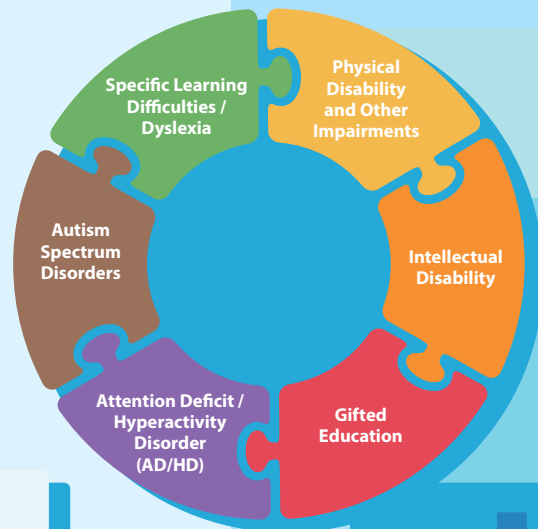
Physical Disability and Other Impairments

Intellectual Disability

Gifted Education

Attention Deficit / Hyperactivity Disorder (AD/HD)

Autism Spectrum Disorders

Specific Learning Difficulties / Dyslexia